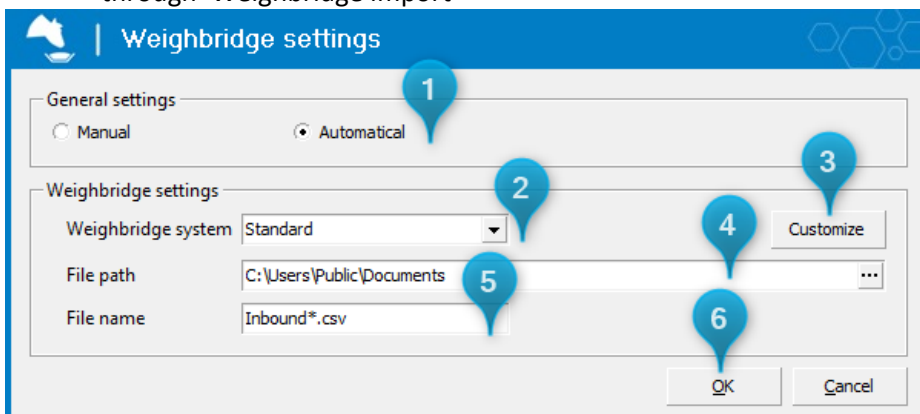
through "Weighbridge import"

Weighbridge settings

General settings

Manual

Automatical

1

Weighbridge settings

2

3

Weighbridge system Standard

Customize

4

File path C:\Users\Public\Documents

5

File name Inbound*.csv

6

OK

Cancel